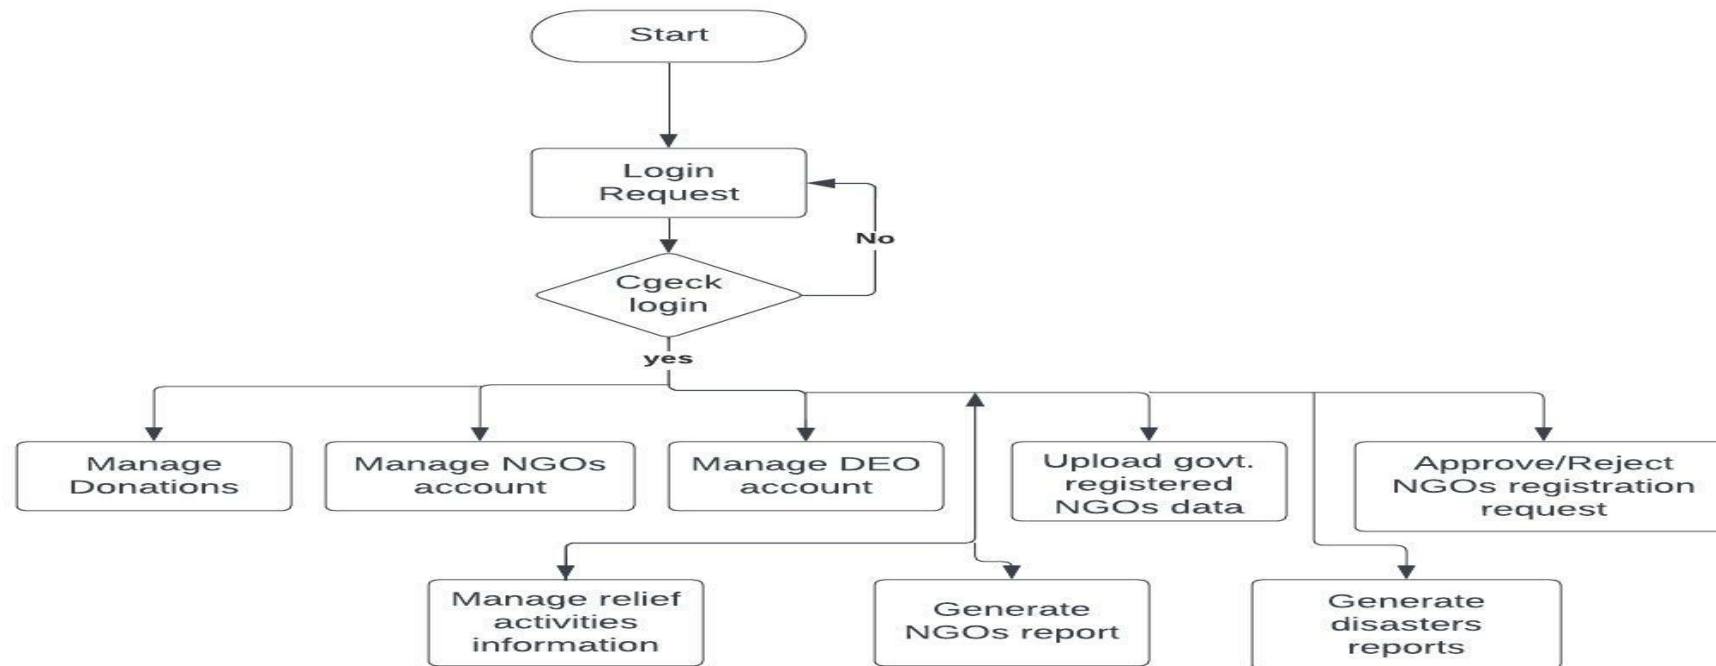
Start

Login Request

No

Cgeck login

yes

Manage Donations

Manage NGOs account

Manage DEO account

Upload govt. registered NGOs data

Approve/Reject NGOs registration request

Manage relief activities information

Generate NGOs report

Generate disasters reports